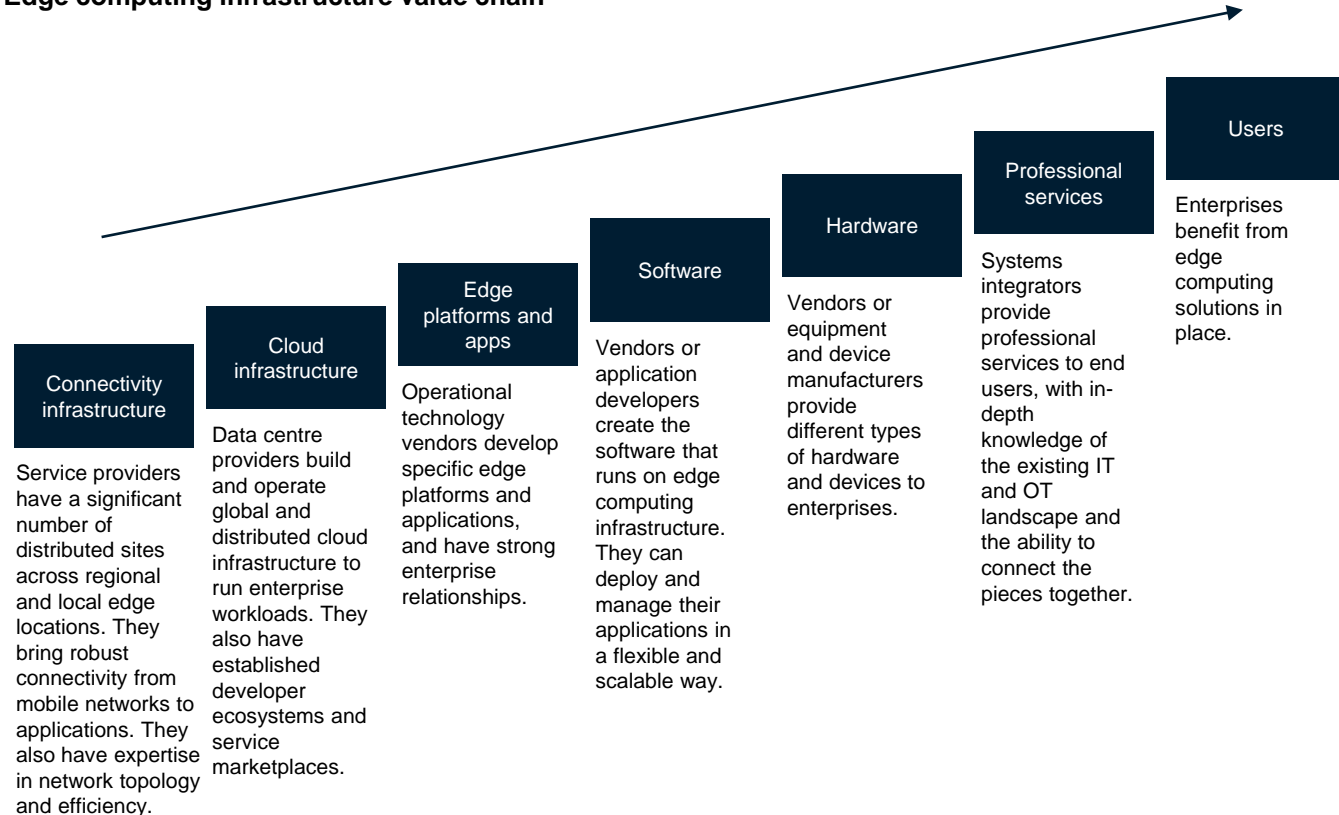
Edge computing infrastructure value chain

Connectivity infrastructure

Service providers have a significant number of distributed sites across regional and local edge locations. They bring robust connectivity from mobile networks to applications. They also have expertise in network topology and efficiency.

Cloud infrastructure

Data centre providers build and operate global and distributed cloud infrastructure to run enterprise workloads. They also have established developer ecosystems and service marketplaces.

Edge platforms and apps

Operational technology vendors develop specific edge platforms and applications, and have strong enterprise relationships.

Software

Vendors or application developers create the software that runs on edge computing infrastructure. They can deploy and manage their applications in a flexible and scalable way.

Hardware

Vendors or equipment and device manufacturers provide different types of hardware and devices to enterprises.

Professional services

Systems integrators provide professional services to end users, with in-depth knowledge of the existing IT and OT landscape and the ability to connect the pieces together.

Users

Enterprises benefit from edge computing solutions in place.